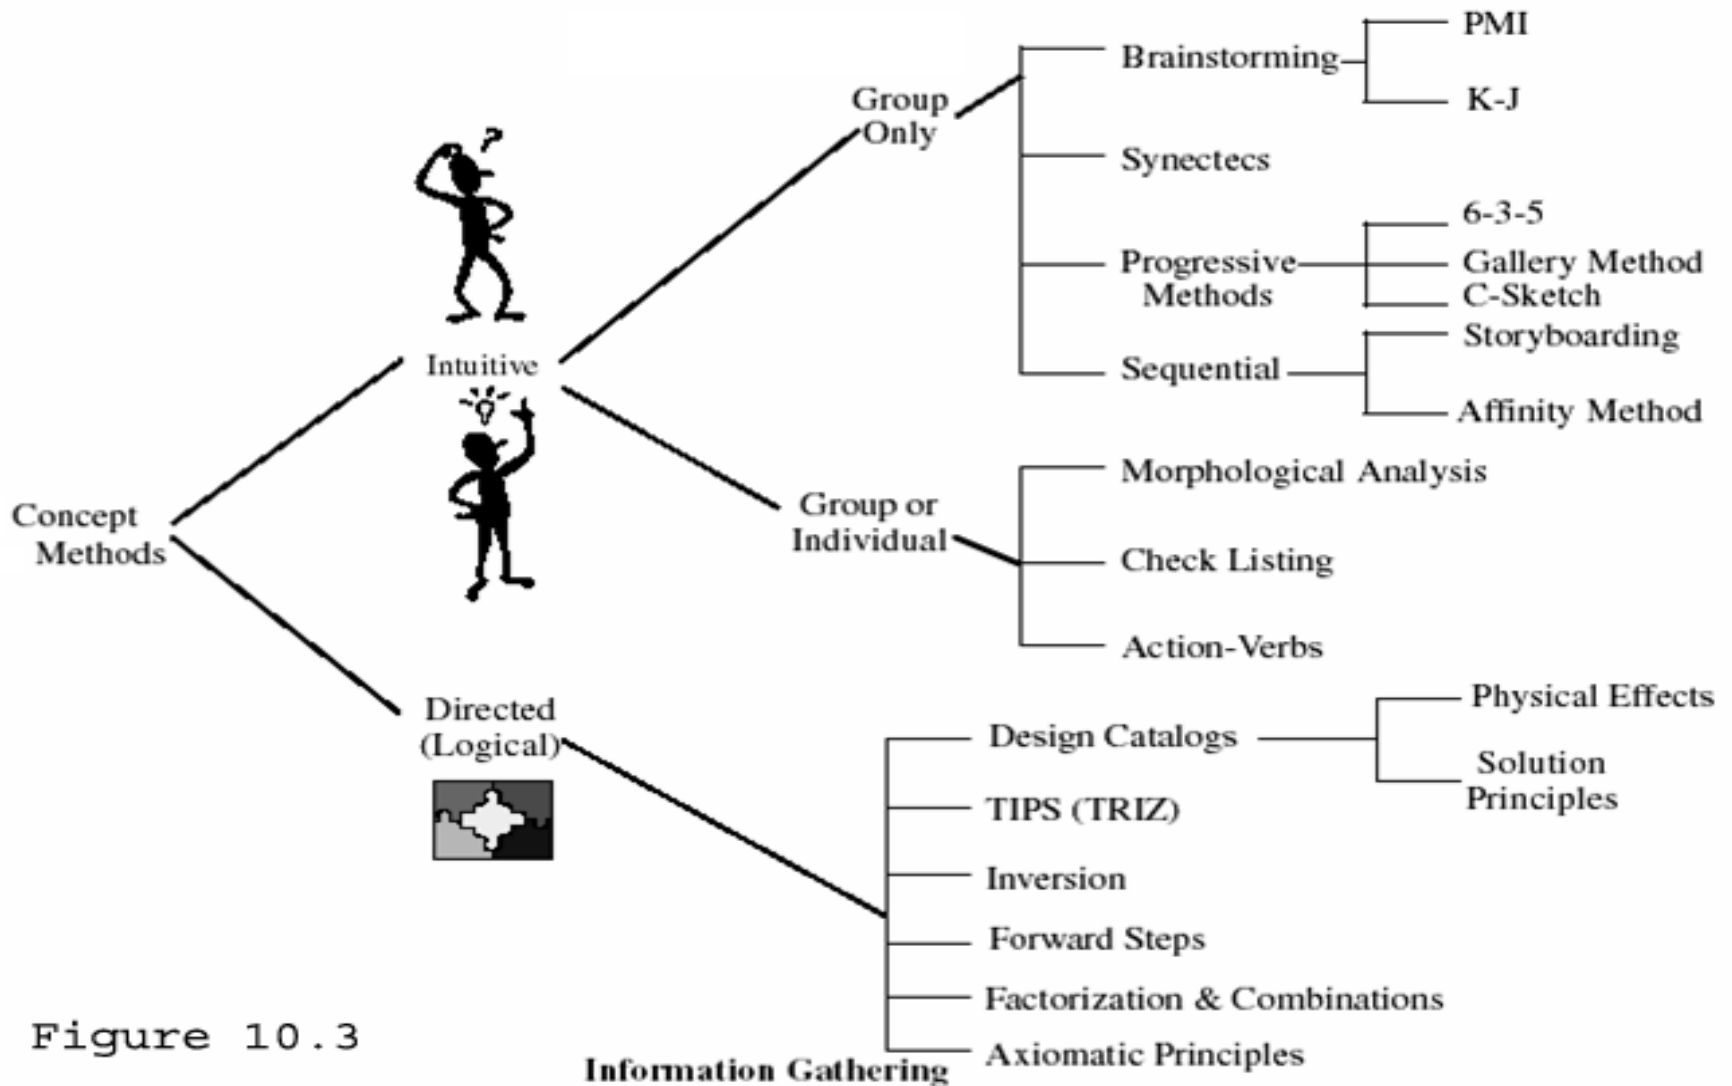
Concept Methods

Intuitive

Group Only

Brainstorming

PMI

K-J

Synectecs

Progressive Methods

6-3-5

Gallery Method

C-Sketch

Sequential

Storyboarding

Affinity Method

Group or Individual

Morphological Analysis

Check Listing

Action-Verbs

Directed (Logical)

Design Catalogs

Physical Effects

Solution Principles

TIPS (TRIZ)

Inversion

Forward Steps

Factorization & Combinations

Axiomatic Principles

Information Gathering

Figure 10.3